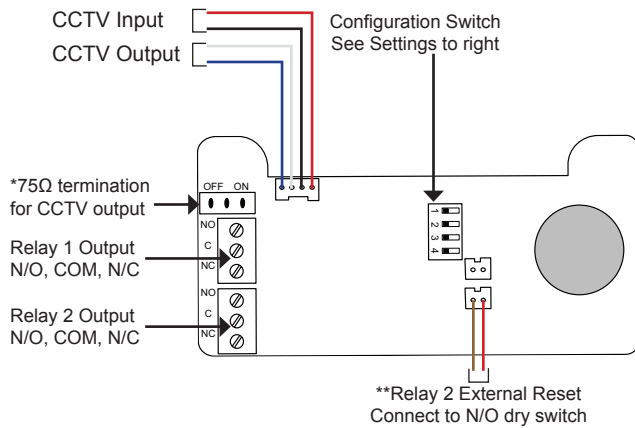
CCTV Input

CCTV Output

Configuration Switch
See Settings to right

*75Ω termination
for CCTV output

OFF ON

Relay 1 Output
N/O, COM, N/C

NO
C
NC

Relay 2 Output
N/O, COM, N/C

NO
C
NC

1
2
3
4

**Relay 2 External Reset
Connect to N/O dry switch